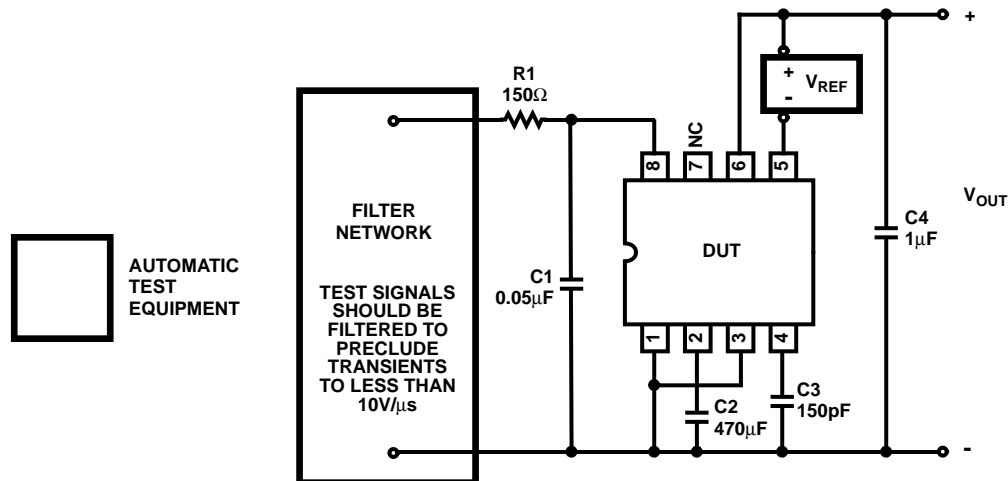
AUTOMATIC TEST EQUIPMENT

FILTER NETWORK

TEST SIGNALS SHOULD BE FILTERED TO PRECLUDE TRANSIENTS TO LESS THAN 10V/μs

R1
150Ω

C1
0.05μF

NC

8

7

6

5

DUT

1

2

3

4

C2
470μF

C3
150pF

+
-
$V_{REF}$

C4
1μF

+

$V_{OUT}$

-